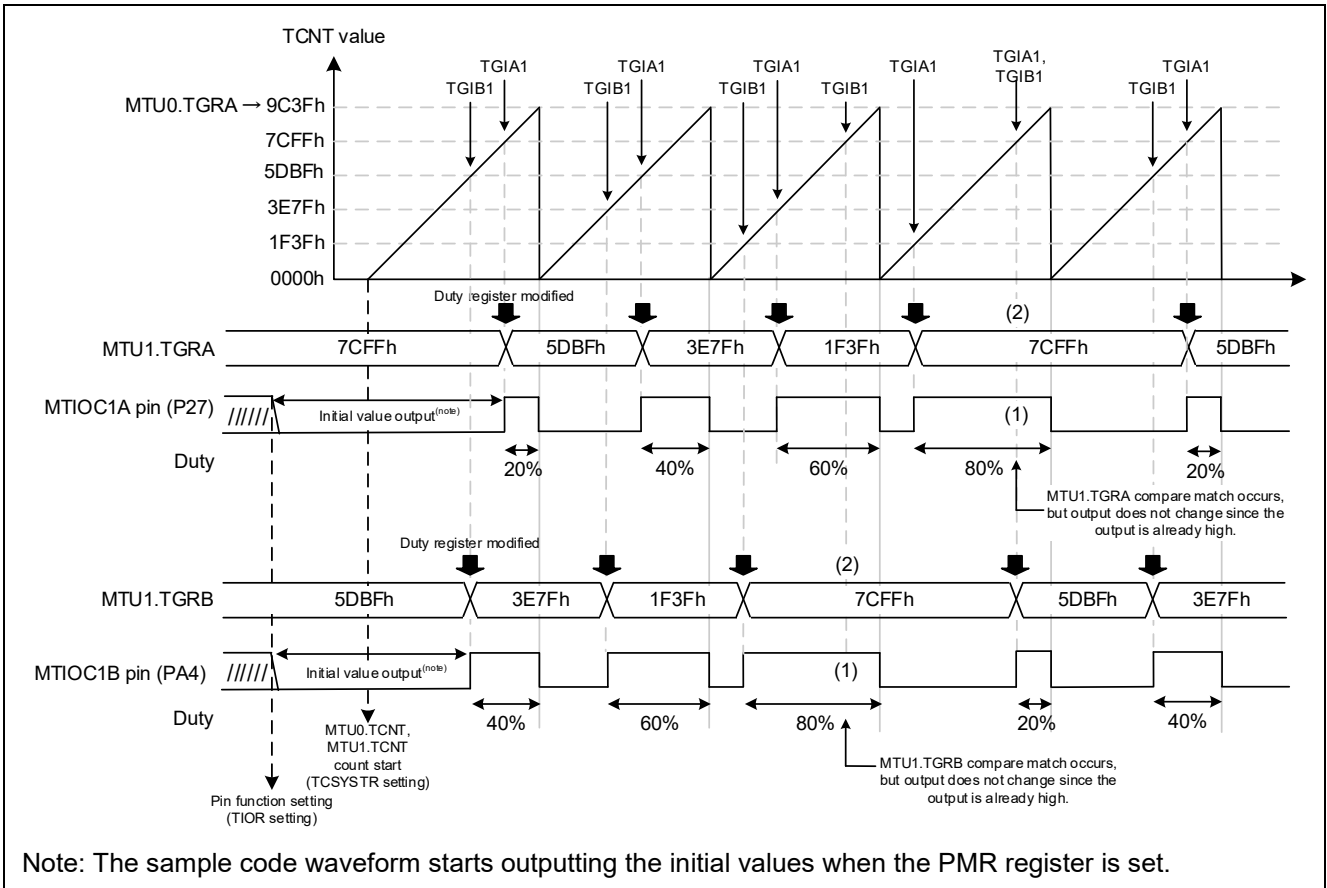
TCNT value

TGIA1
TGIB1
TGIA1
TGIB1
TGIA1
TGIB1
TGIB1
TGIA1
TGIA1, TGIB1
TGIA1
TGIB1

MTU0.TGRA → 9C3Fh
7CFFh
5DBFh
3E7Fh
1F3Fh
0000h

Duty register modified

(2)

MTU1.TGRA
7CFFh
5DBFh
3E7Fh
1F3Fh
7CFFh
5DBFh

MTIOC1A pin (P27)
Initial value output$^{(note)}$
(1)

Duty
20%
40%
60%
80%
20%

MTU1.TGRA compare match occurs, but output does not change since the output is already high.

Duty register modified

(2)

MTU1.TGRB
5DBFh
3E7Fh
1F3Fh
7CFFh
5DBFh
3E7Fh

MTIOC1B pin (PA4)
Initial value output$^{(note)}$
(1)

Duty
40%
60%
80%
20%
40%

MTU0.TCNT, MTU1.TCNT count start (TCSYSTR setting)

MTU1.TGRB compare match occurs, but output does not change since the output is already high.

Pin function setting (TIOR setting)

Note: The sample code waveform starts outputting the initial values when the PMR register is set.